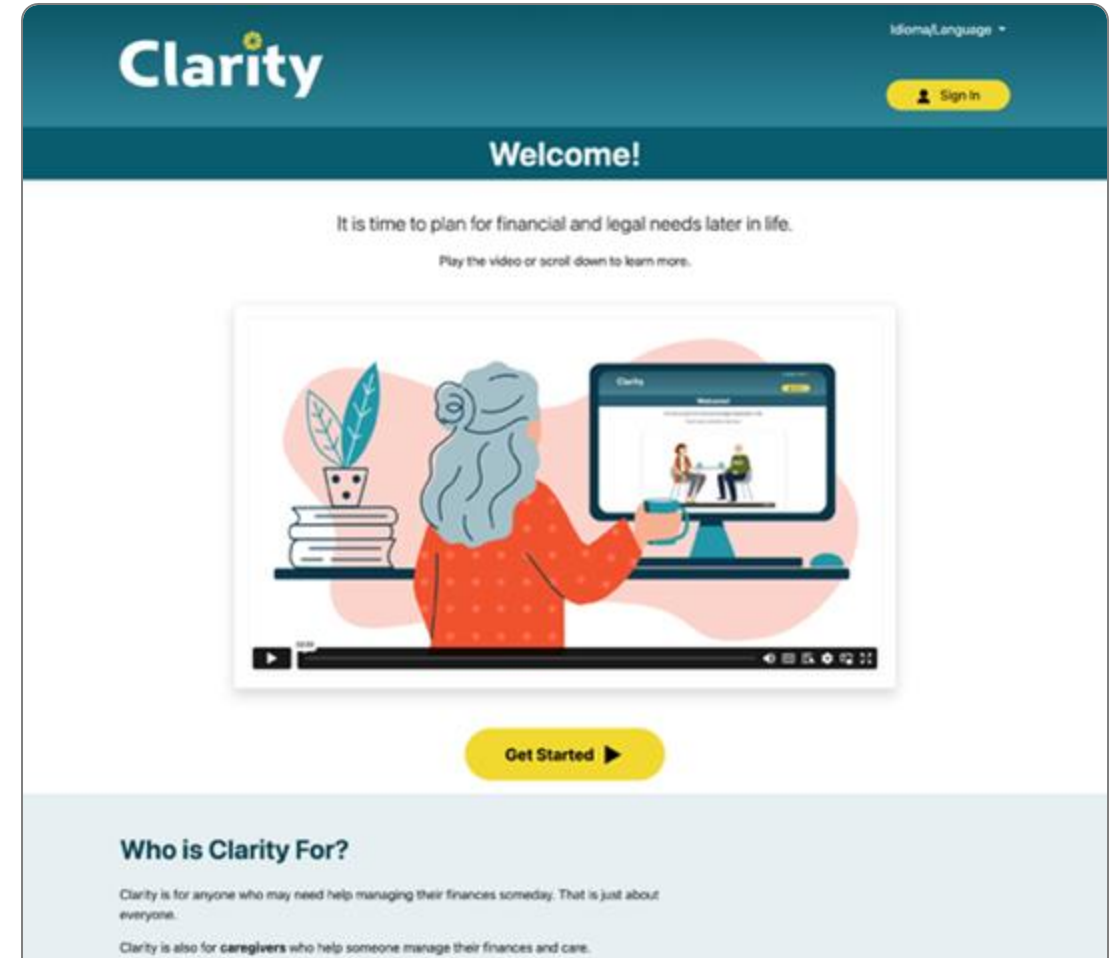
Clarity

Idioma/Language

Sign In

Welcome!

It is time to plan for financial and legal needs later in life.

Play the video or scroll down to learn more.

Clarity

Welcome!

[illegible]

00:00

Get Started

Who is Clarity For?

Clarity is for anyone who may need help managing their finances someday. That is just about everyone.

Clarity is also for **caregivers** who help someone manage their finances and care.